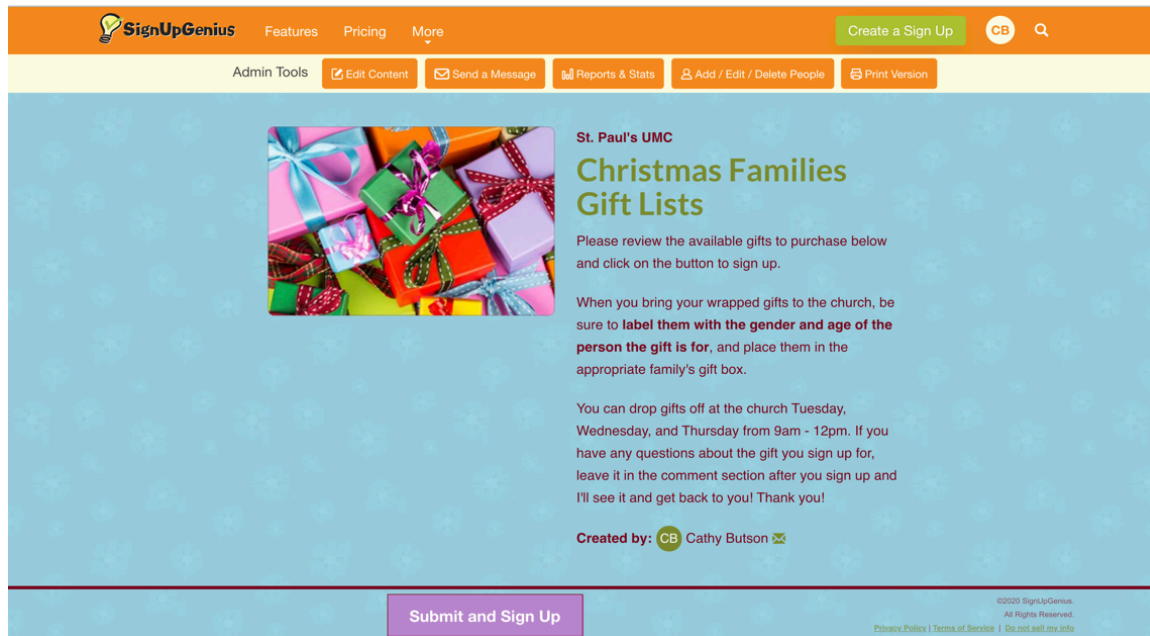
SignUpGenius Features Pricing More Create a Sign Up CB

Admin Tools Edit Content Send a Message Reports & Stats Add / Edit / Delete People Print Version

St. Paul's UMC

Christmas Families Gift Lists

Please review the available gifts to purchase below and click on the button to sign up.

When you bring your wrapped gifts to the church, be sure to **label them with the gender and age of the person the gift is for**, and place them in the appropriate family's gift box.

You can drop gifts off at the church Tuesday, Wednesday, and Thursday from 9am - 12pm. If you have any questions about the gift you sign up for, leave it in the comment section after you sign up and I'll see it and get back to you! Thank you!

Created by: CB Cathy Butson

Submit and Sign Up

©2020 SignUpGenius. All Rights Reserved.
Privacy Policy | Terms of Service | Do not sell my info